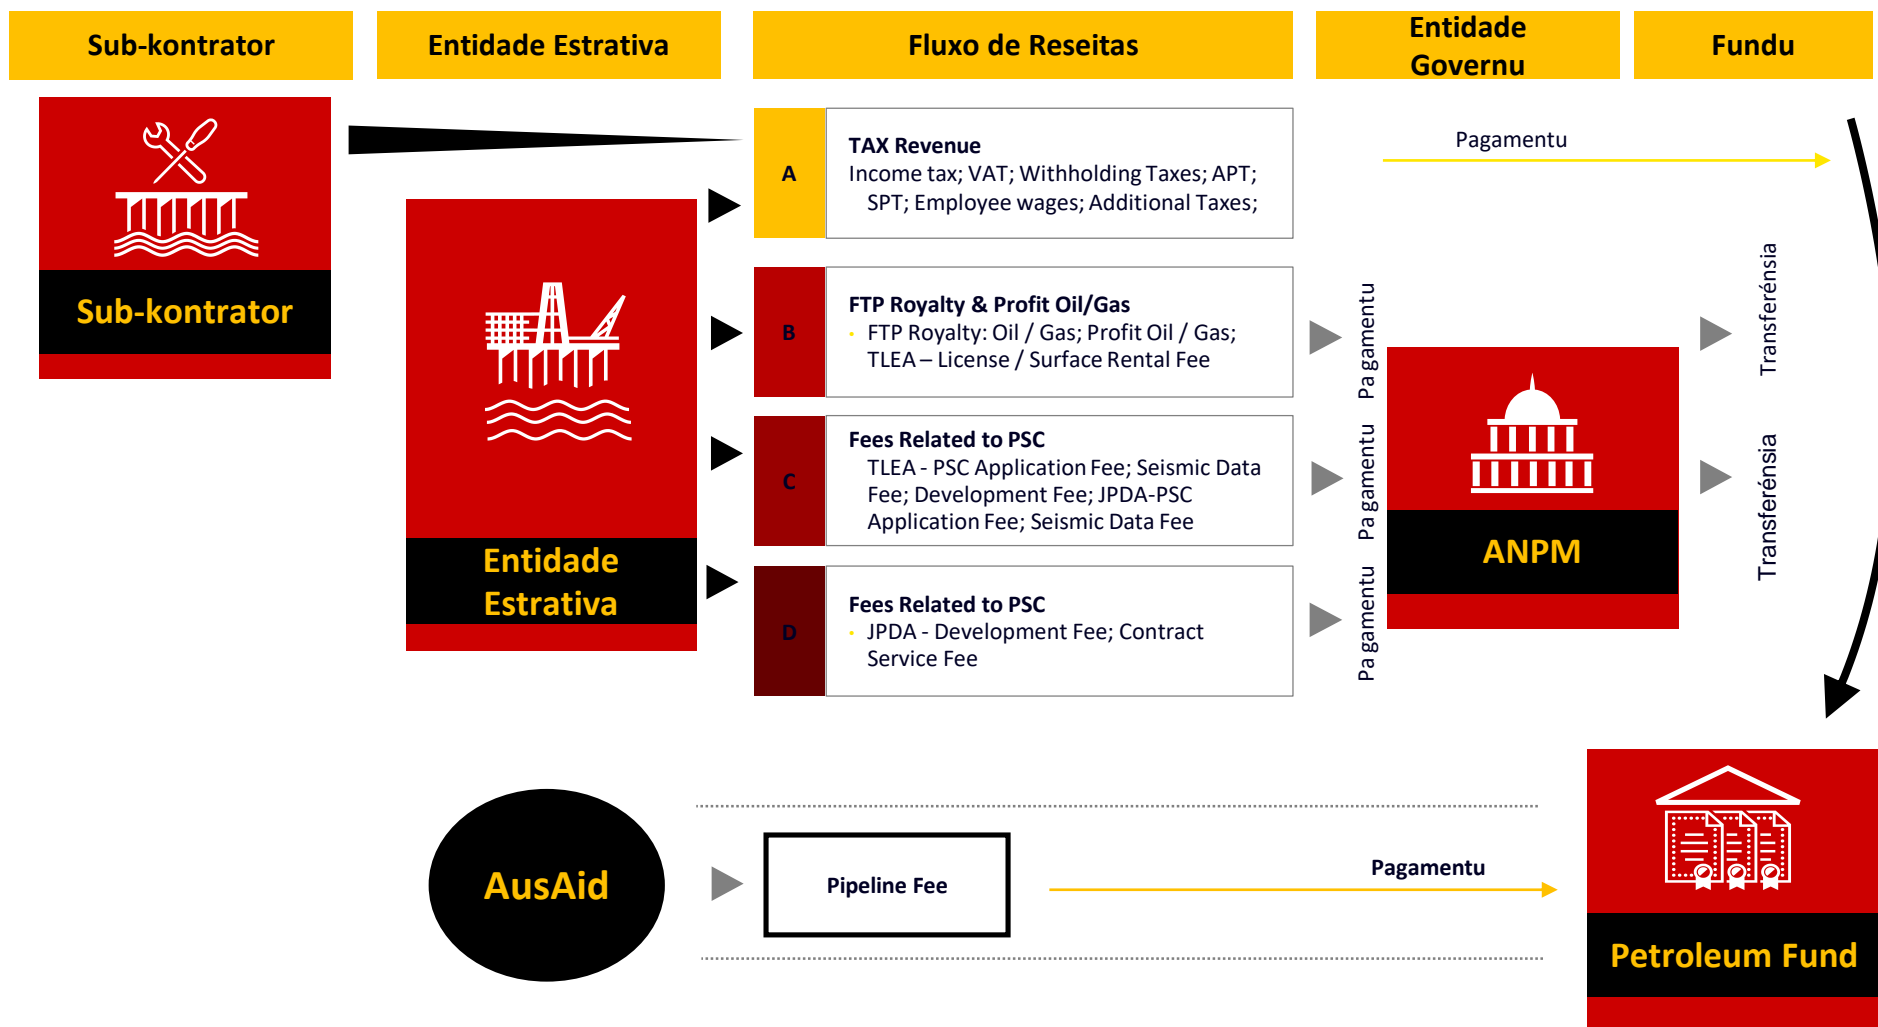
Sub-kontrator

Entidade Estrativa

Fluxo de Reseitas

Entidade Governu

Fundu

Sub-kontrator

Entidade Estrativa

A

TAX Revenue
Income tax; VAT; Withholding Taxes; APT; SPT; Employee wages; Additional Taxes;

Pagamentu

B

FTP Royalty & Profit Oil/Gas
FTP Royalty: Oil / Gas; Profit Oil / Gas; TLEA – License / Surface Rental Fee

C

Fees Related to PSC
TLEA - PSC Application Fee; Seismic Data Fee; Development Fee; JPDA-PSC Application Fee; Seismic Data Fee

D

Fees Related to PSC
JPDA - Development Fee; Contract Service Fee

Pa gamentu

Pa gamentu

Pa gamentu

ANPM

Transferénsia

Transferénsia

AusAid

Pipeline Fee

Pagamentu

Petroleum Fund